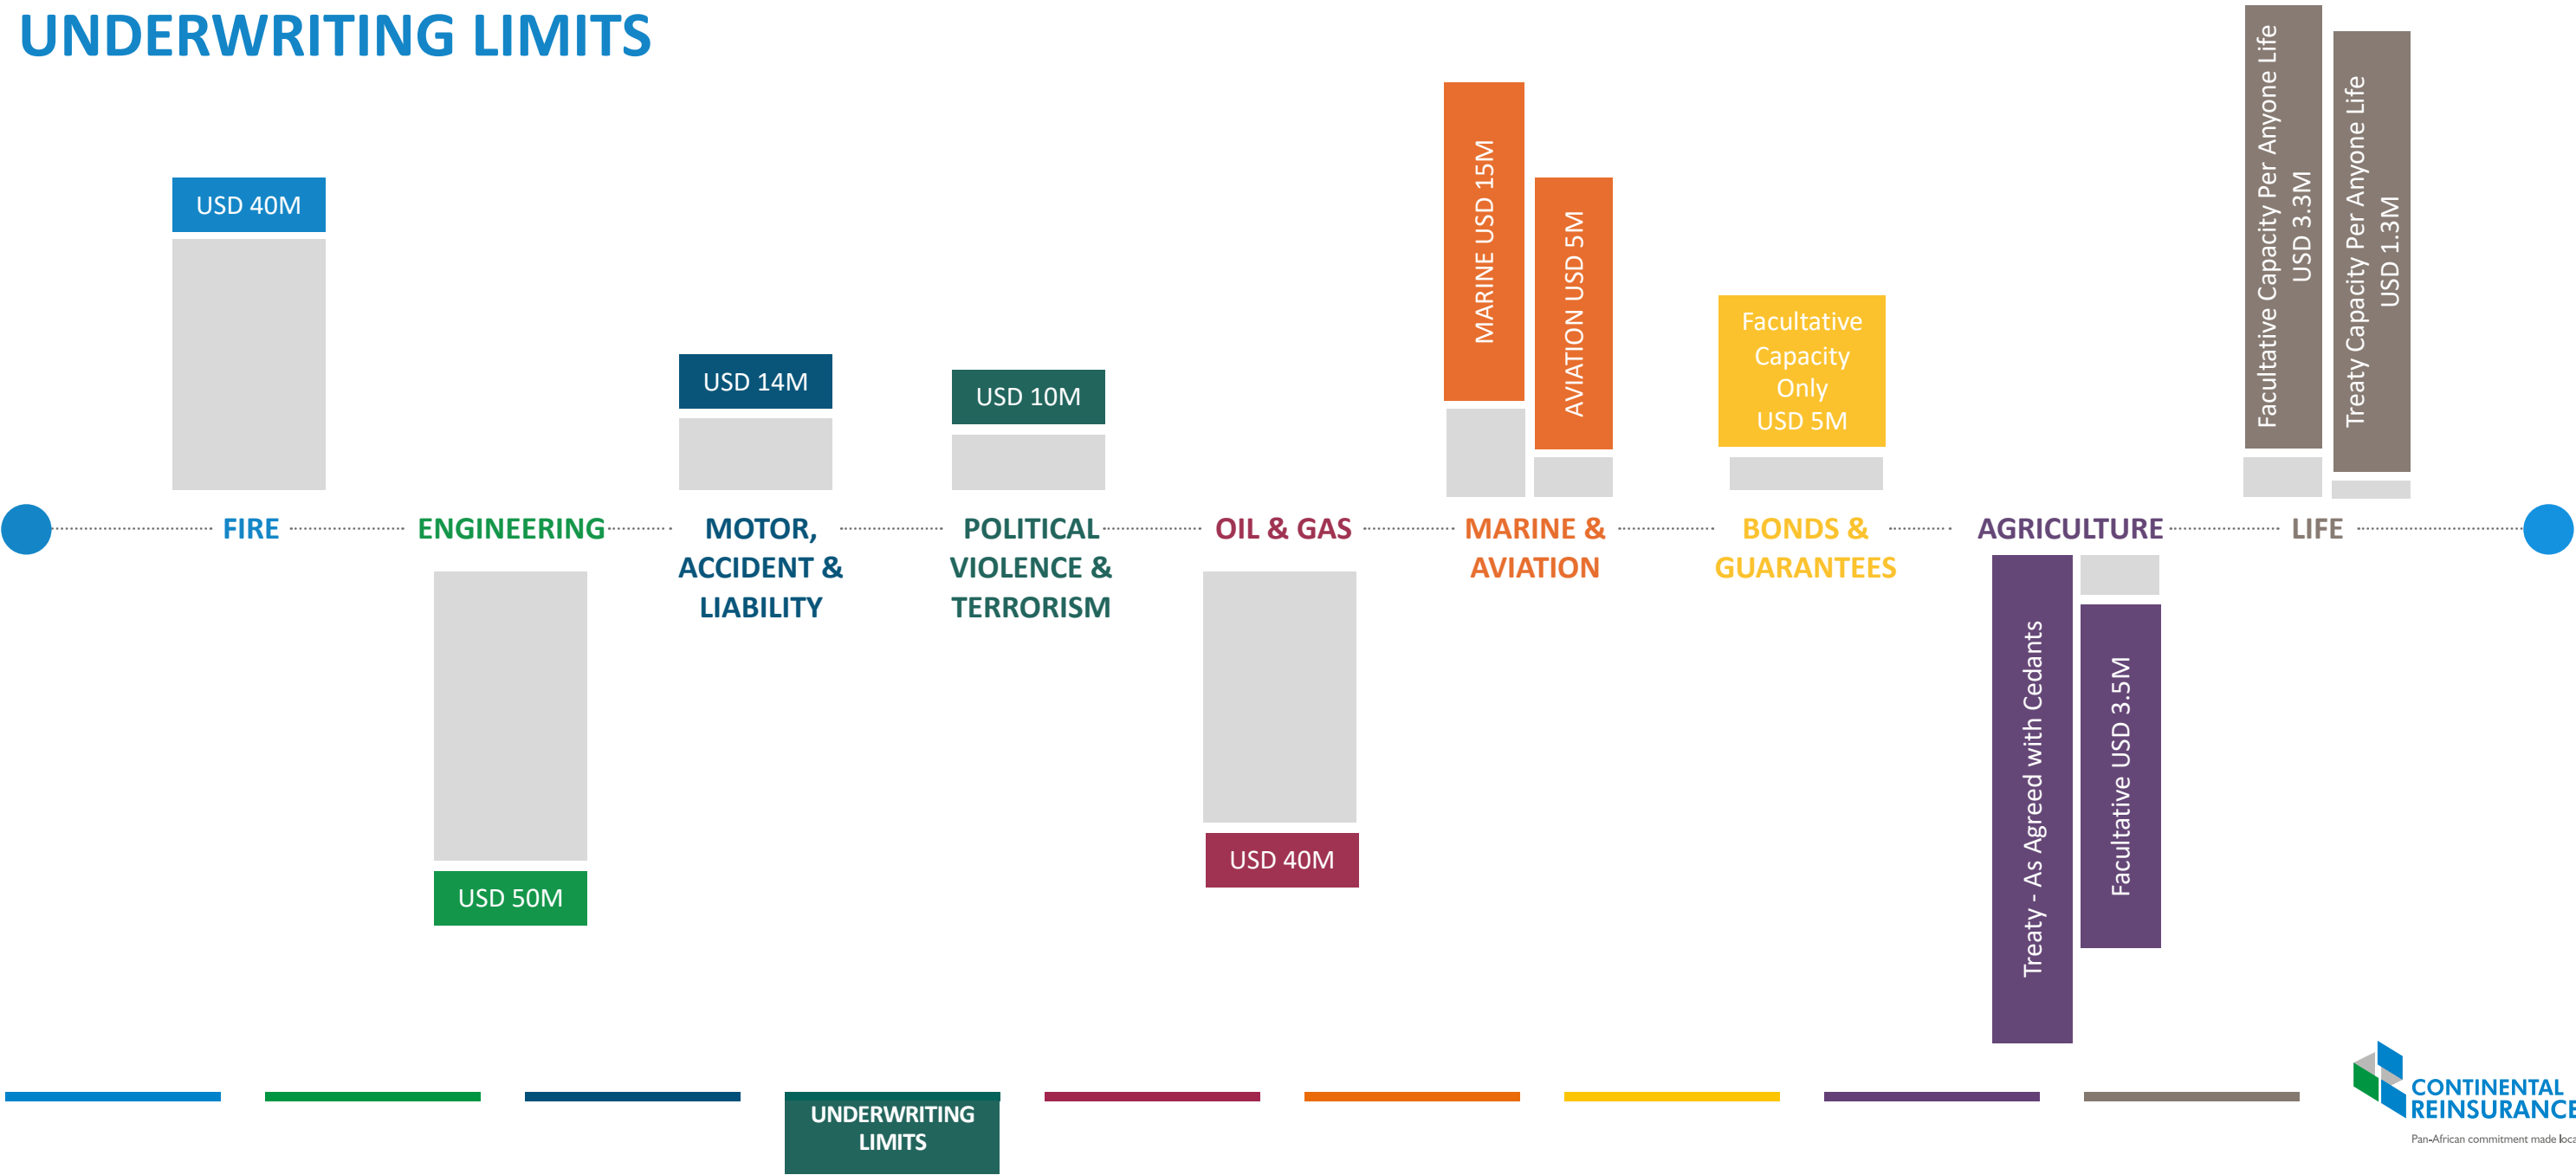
UNDERWRITING LIMITS

USD 40M
FIRE

ENGINEERING
USD 50M

USD 14M
MOTOR, ACCIDENT & LIABILITY

USD 10M
POLITICAL VIOLENCE & TERRORISM

OIL & GAS
USD 40M

MARINE USD 15M
AVIATION USD 5M
MARINE & AVIATION

Facultative Capacity Only USD 5M
BONDS & GUARANTEES

AGRICULTURE
Treaty - As Agreed with Cedants
Facultative USD 3.5M

Facultative Capacity Per Anyone Life USD 3.3M
Treaty Capacity Per Anyone Life USD 1.3M
LIFE

UNDERWRITING LIMITS

CONTINENTAL REINSURANCE
Pan-African commitment made loca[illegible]